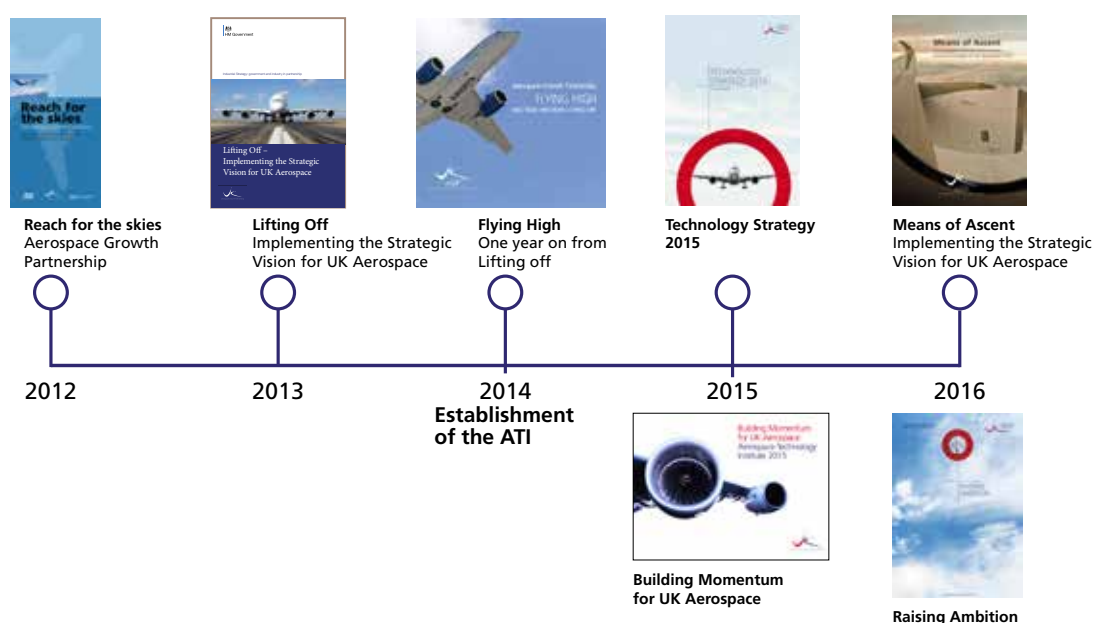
Reach for the skies

Reach for the skies
Aerospace Growth Partnership

HM Government

Lifting Off – Implementing the Strategic Vision for UK Aerospace

Lifting Off
Implementing the Strategic Vision for UK Aerospace

FLYING HIGH

Flying High
One year on from Lifting off

Technology Strategy 2015

Means of Ascent

Means of Ascent
Implementing the Strategic Vision for UK Aerospace

2012

2013

2014
Establishment of the ATI

2015

Building Momentum for UK Aerospace
Aerospace Technology Institute 2015

Building Momentum for UK Aerospace

2016

Raising Ambition